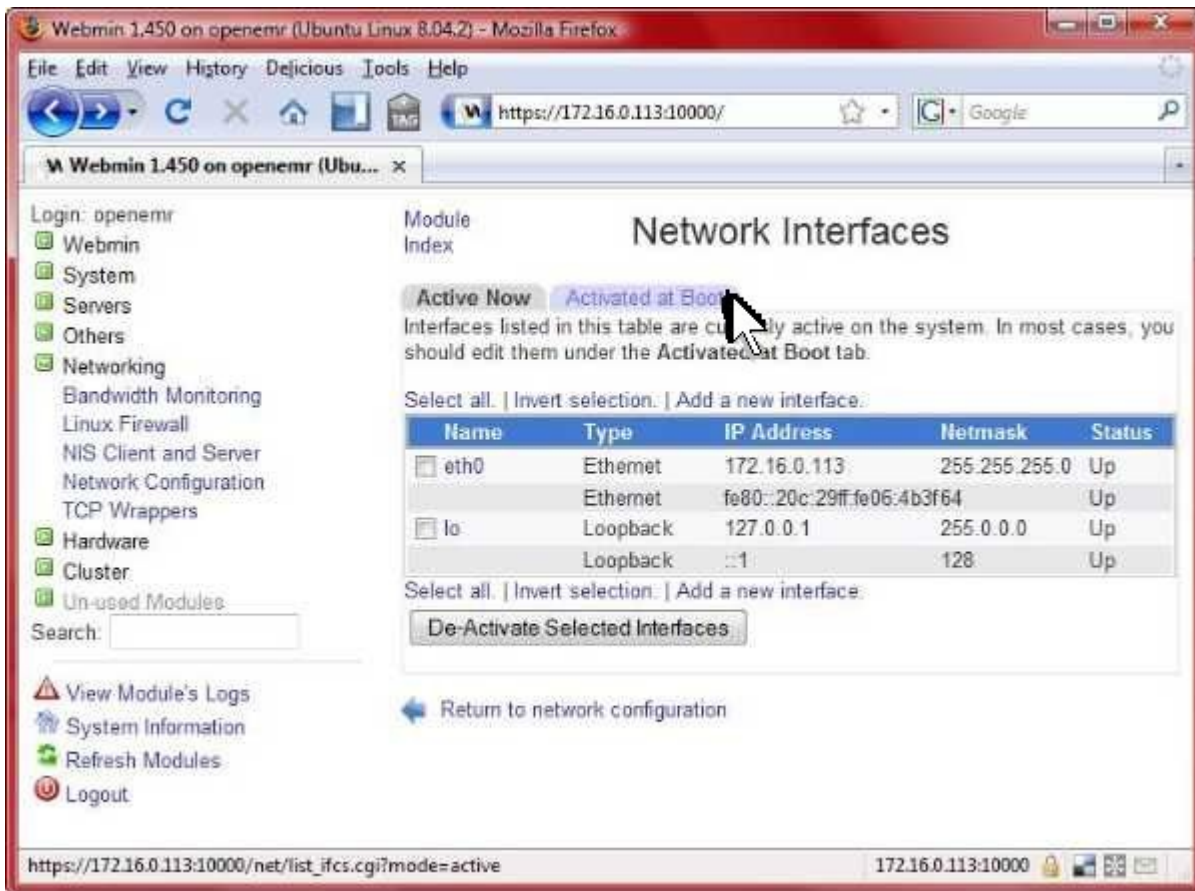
Webmin 1.450 on openemr (Ubuntu Linux 8.04.2) - Mozilla Firefox

File Edit View History Delicious Tools Help

https://172.16.0.113:10000/

Google

Webmin 1.450 on openemr (Ubu... ×

Login: openemr
Webmin
System
Servers
Others
Networking
Bandwidth Monitoring
Linux Firewall
NIS Client and Server
Network Configuration
TCP Wrappers
Hardware
Cluster
Un-used Modules
Search:

View Module's Logs
System Information
Refresh Modules
Logout

Module Index

Network Interfaces

Active Now | Activated at Boot

Interfaces listed in this table are cu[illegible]ly active on the system. In most cases, you should edit them under the Activated at Boot tab.

Select all. | Invert selection. | Add a new interface.

| Name | Type | IP Address | Netmask | Status |
|---|---|---|---|---|
| eth0 | Ethernet | 172.16.0.113 | 255.255.255.0 | Up |
| | Ethernet | fe80::20c:29ff:fe06:4b3f64 | | Up |
| lo | Loopback | 127.0.0.1 | 255.0.0.0 | Up |
| | Loopback | ::1 | 128 | Up |

Select all. | Invert selection. | Add a new interface.

De-Activate Selected Interfaces

Return to network configuration

https://172.16.0.113:10000/net/list_ifcs.cgi?mode=active

172.16.0.113:10000